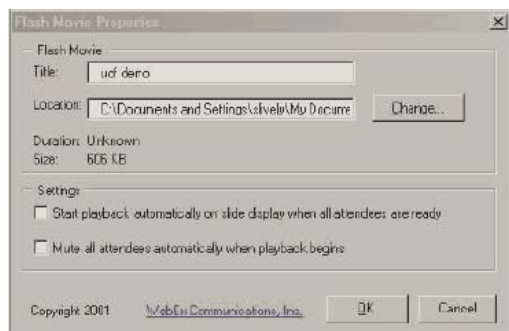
Flash Movie Properties

Flash Movie

Title: ucf demo

Location: C:\Documents and Settings\slvelo\My Docume

Change...

Duration: Unknown
Size: 606 KB

Settings

Start playback automatically on slide display when all attendees are ready

Mute all attendees automatically when playback begins

Copyright 2001 WebEx Communications, Inc.

OK

Cancel